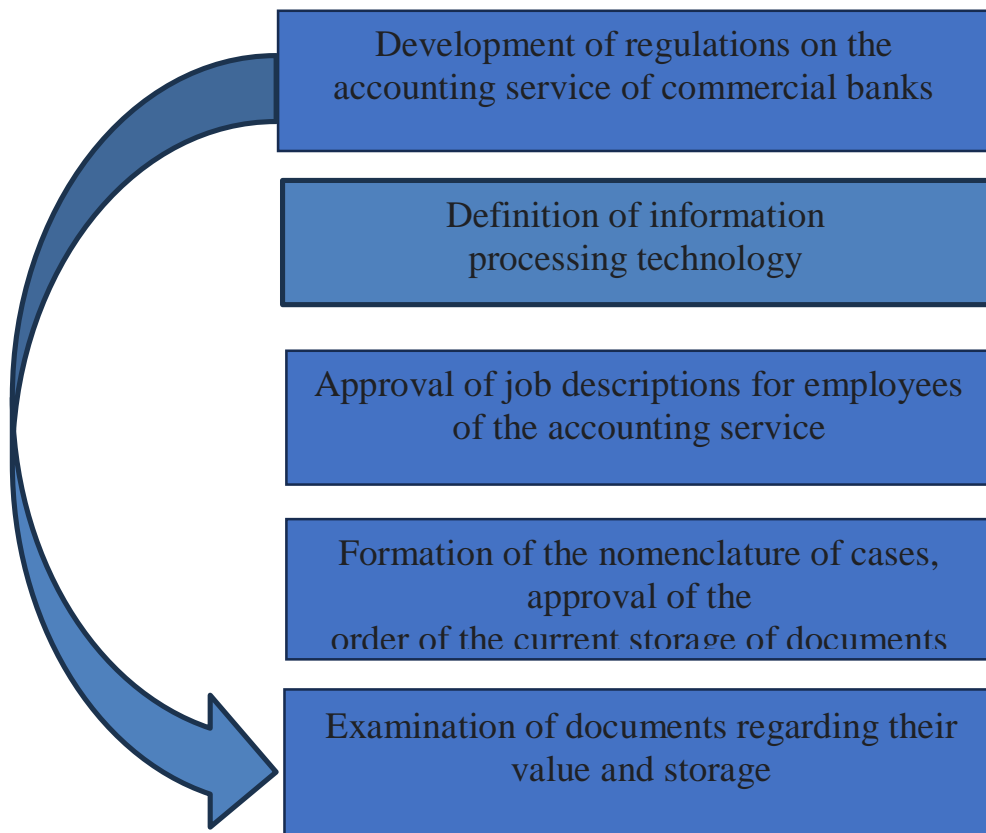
Development of regulations on the accounting service of commercial banks

Definition of information processing technology

Approval of job descriptions for employees of the accounting service

Formation of the nomenclature of cases, approval of the order of the current storage of documents

Examination of documents regarding their value and storage